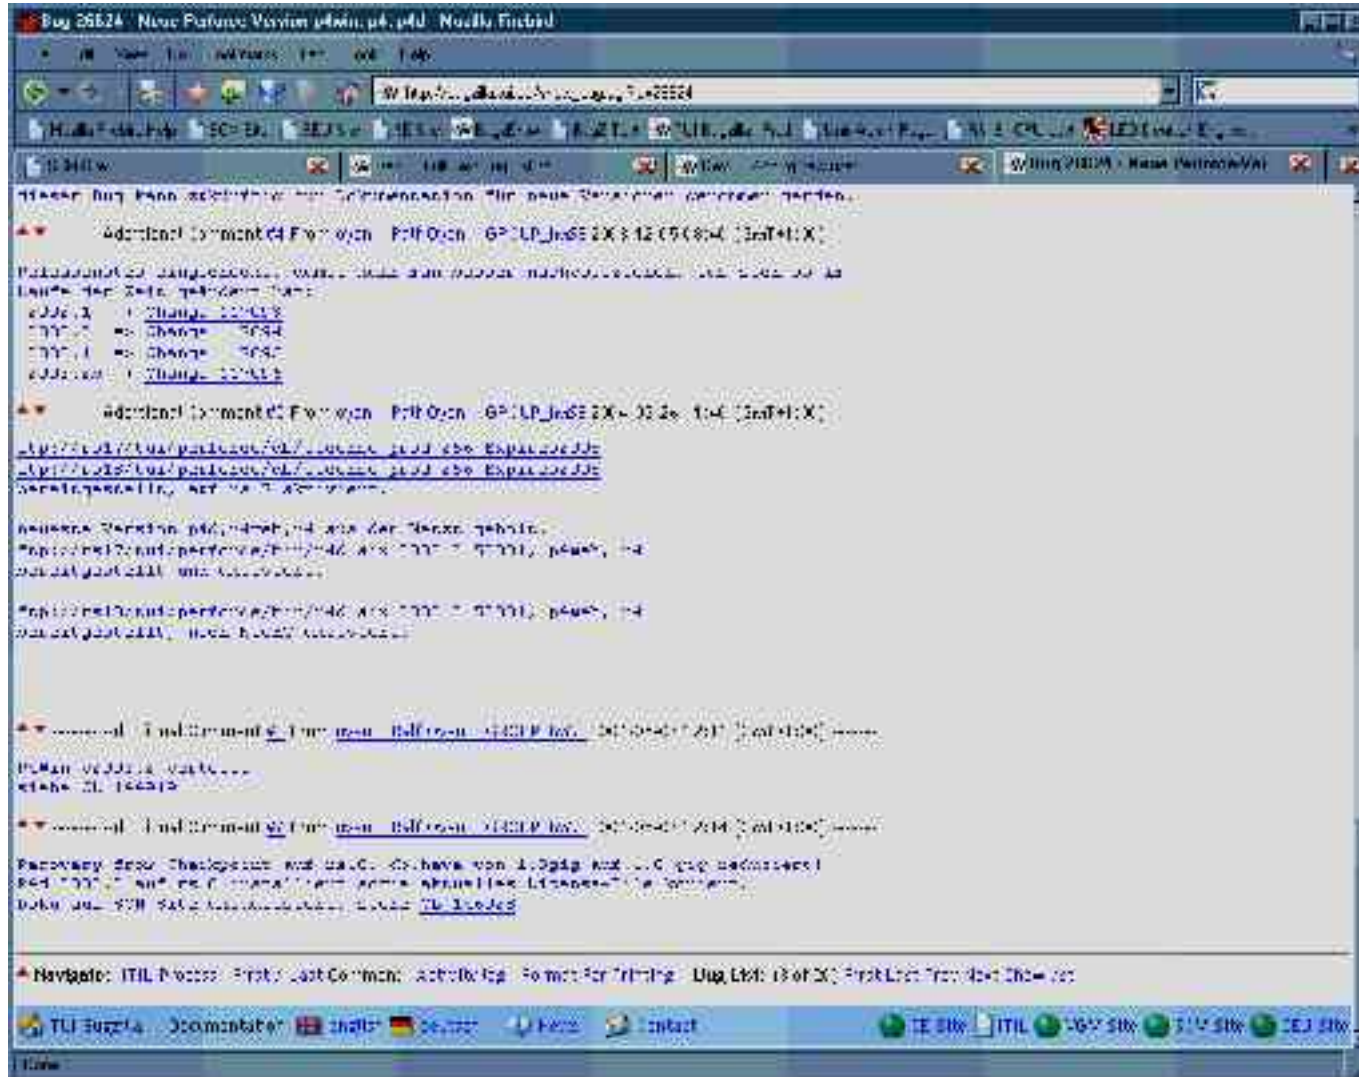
Bug 26624 · Neue Perforce Version p4win, p4, p4d · Mozilla Firebird

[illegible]

Dieser Bug kann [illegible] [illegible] für neue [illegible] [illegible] werden.

Additional Comment #4 From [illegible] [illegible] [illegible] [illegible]

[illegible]

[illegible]

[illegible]

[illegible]

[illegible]

Additional Comment #2 From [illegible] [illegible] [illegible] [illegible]

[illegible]

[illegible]

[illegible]

neueste Version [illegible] aus der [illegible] geholt.

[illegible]

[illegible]

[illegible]

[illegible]

Additional Comment #1 From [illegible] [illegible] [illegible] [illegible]

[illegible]

siehe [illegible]

Additional Comment #2 From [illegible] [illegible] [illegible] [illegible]

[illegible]

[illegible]

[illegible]

Navigate: ITIL Process First Last Comment Activity log Format For Printing Bug List: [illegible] First Last Prev Next Show list

TLI Bugzilla Documentation English Deutsch Help Contact ITIL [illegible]

Done